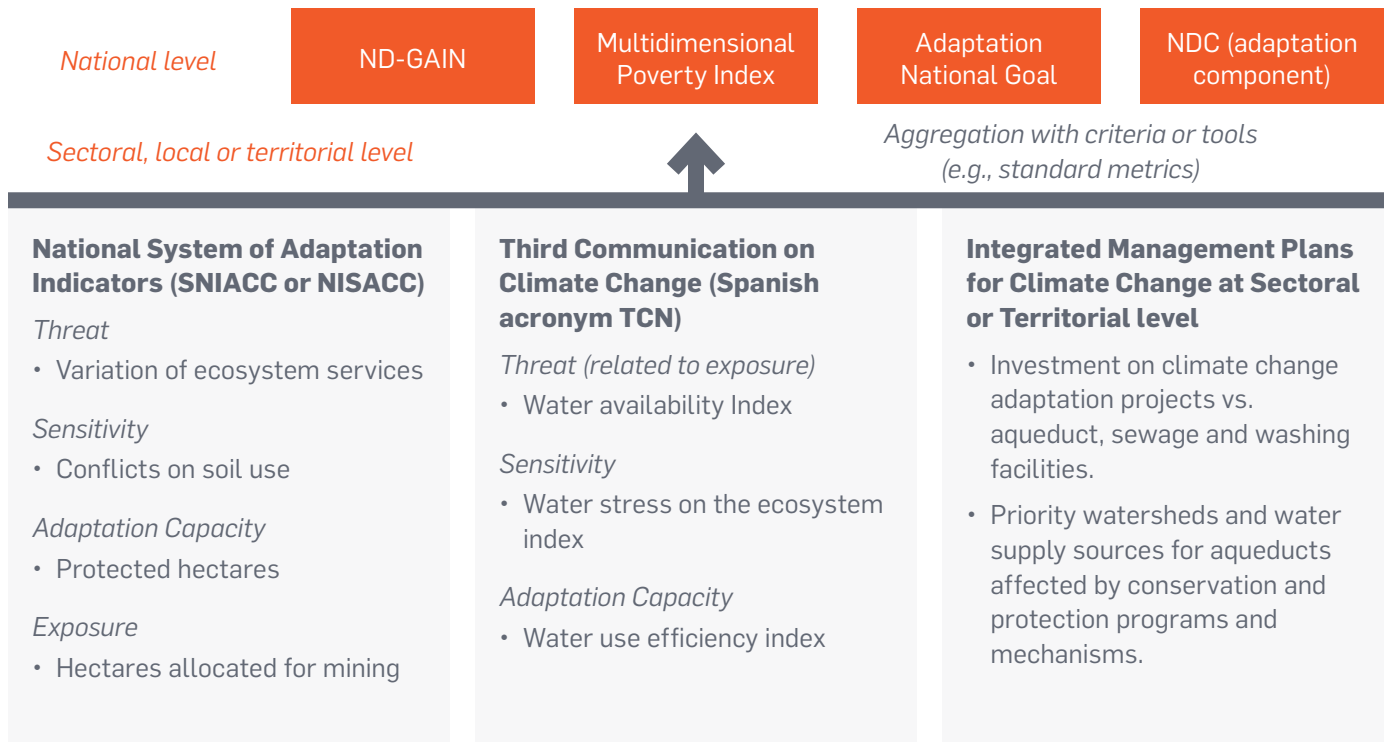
National level

ND-GAIN

Multidimensional Poverty Index

Adaptation National Goal

NDC (adaptation component)

Sectoral, local or territorial level

Aggregation with criteria or tools (e.g., standard metrics)

**National System of Adaptation Indicators (SNIACC or NISACC)**

Threat

• Variation of ecosystem services

Sensitivity

• Conflicts on soil use

Adaptation Capacity

• Protected hectares

Exposure

• Hectares allocated for mining

**Third Communication on Climate Change (Spanish acronym TCN)**

Threat (related to exposure)

• Water availability Index

Sensitivity

• Water stress on the ecosystem index

Adaptation Capacity

• Water use efficiency index

**Integrated Management Plans for Climate Change at Sectoral or Territorial level**

• Investment on climate change adaptation projects vs. aqueduct, sewage and washing facilities.

• Priority watersheds and water supply sources for aqueducts affected by conservation and protection programs and mechanisms.